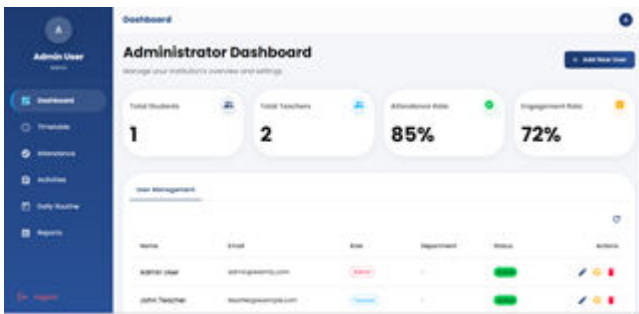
A

Admin User
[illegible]

Dashboard
Timetable
Attendance
Activities
Daily Routine
Reports

Logout

Dashboard

Administrator Dashboard
Manage your institution's overview and settings

+ Add New User

Total Students
1

Total Teachers
2

Attendance Rate
85%

Engagement Rate
72%

User Management

| Name | Email | Role | Department | Status | Actions |
|---|---|---|---|---|---|
| Admin User | admin@example.com | Admin | - | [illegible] | |
| John Teacher | teacher@example.com | Teacher | - | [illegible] | |